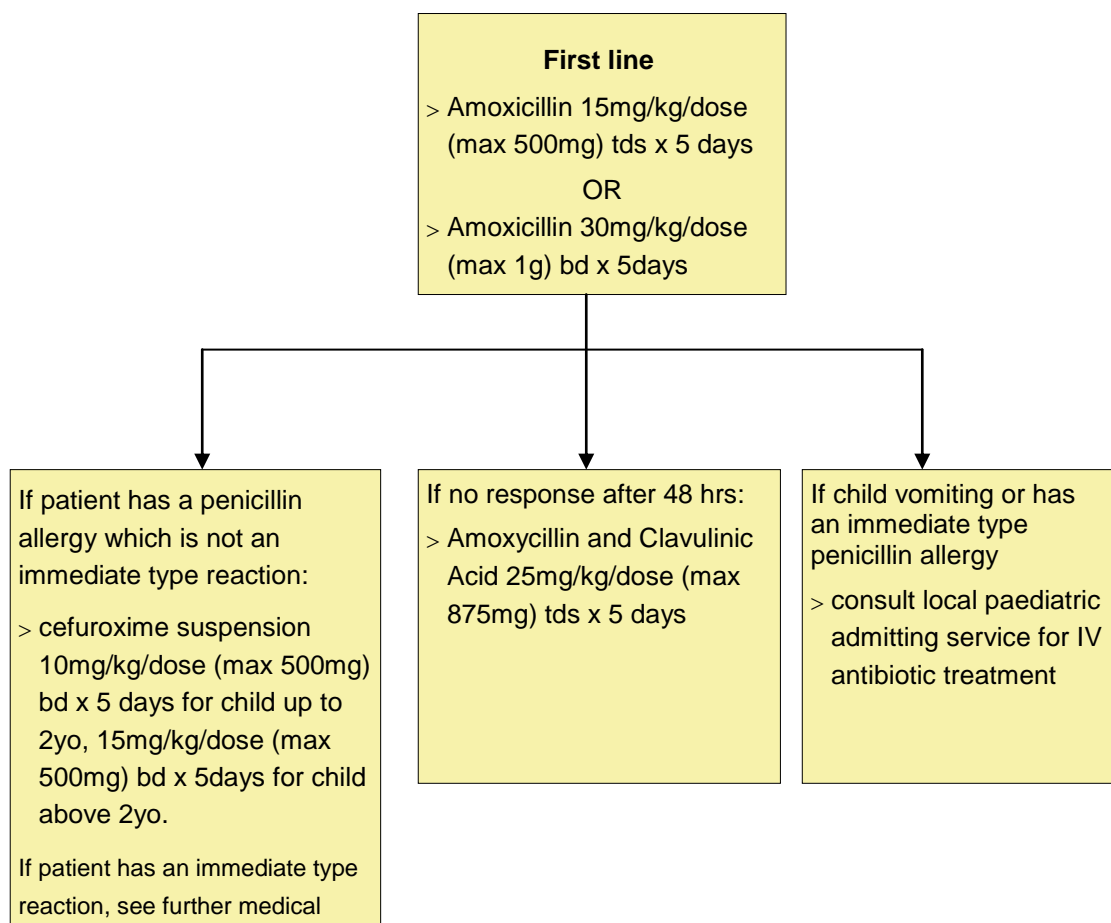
First line

> Amoxicillin 15mg/kg/dose (max 500mg) tds x 5 days

OR

> Amoxicillin 30mg/kg/dose (max 1g) bd x 5days

If patient has a penicillin allergy which is not an immediate type reaction:

> cefuroxime suspension 10mg/kg/dose (max 500mg) bd x 5 days for child up to 2yo, 15mg/kg/dose (max 500mg) bd x 5days for child above 2yo.

If patient has an immediate type reaction, see further medical

If no response after 48 hrs:

> Amoxycillin and Clavulinic Acid 25mg/kg/dose (max 875mg) tds x 5 days

If child vomiting or has an immediate type penicillin allergy

> consult local paediatric admitting service for IV antibiotic treatment